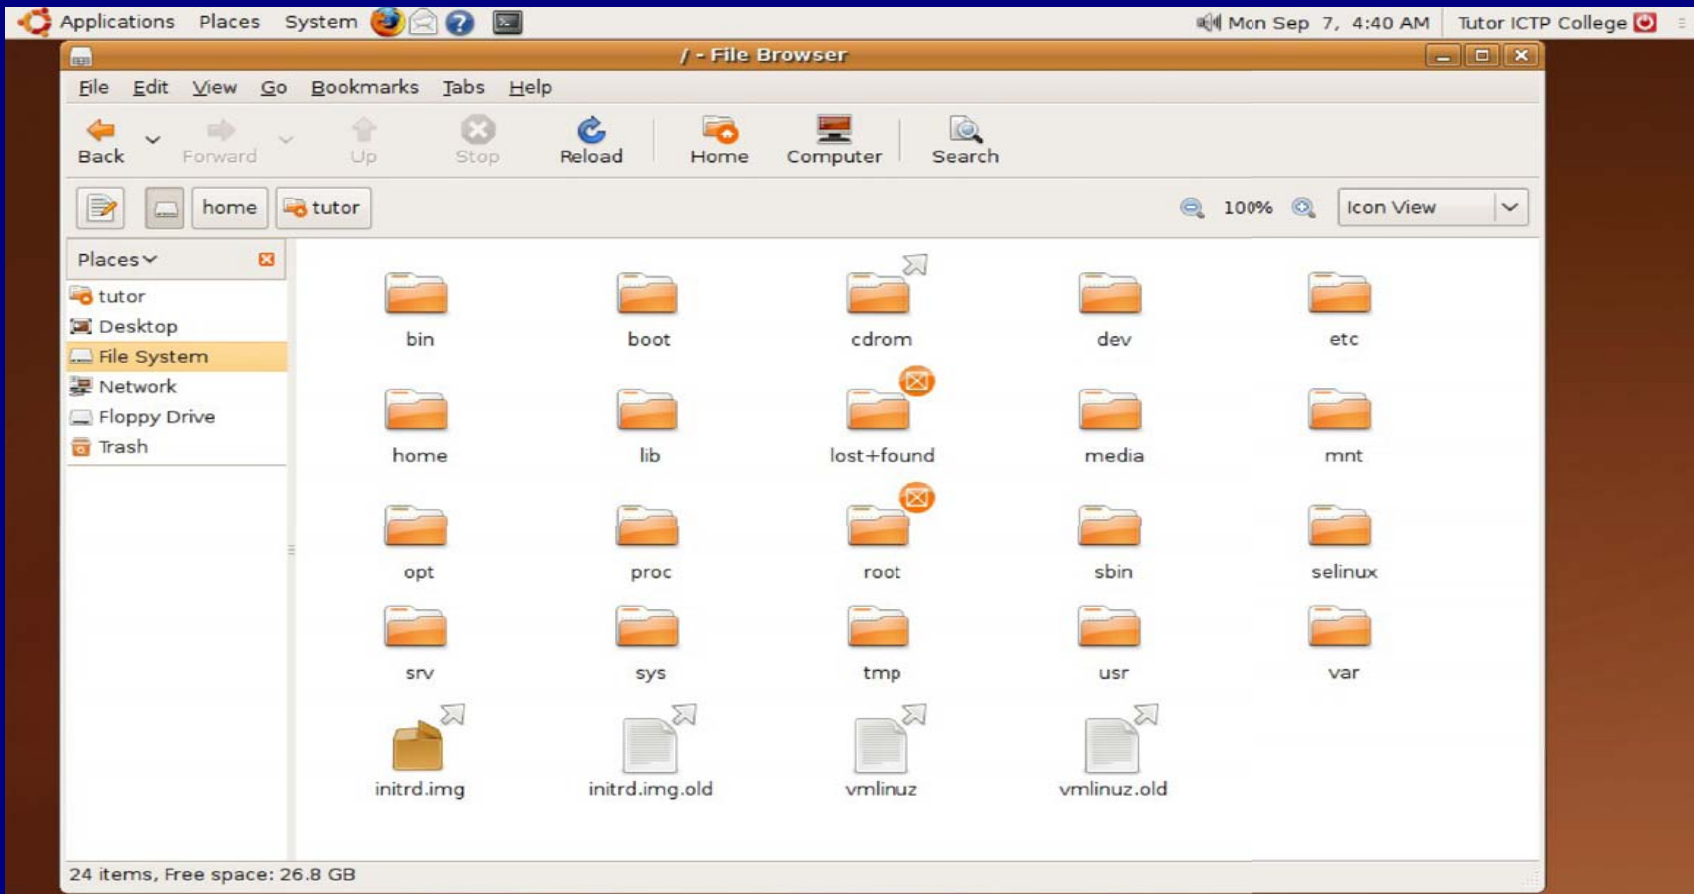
Applications Places System

Mon Sep 7, 4:40 AM Tutor ICTP College

/ - File Browser

File Edit View Go Bookmarks Tabs Help

Back Forward Up Stop Reload Home Computer Search

home tutor

100% Icon View

Places

tutor
Desktop
File System
Network
Floppy Drive
Trash

bin boot cdrom dev etc
home lib lost+found media mnt
opt proc root sbin selinux
srv sys tmp usr var
initrd.img initrd.img.old vmlinuz vmlinuz.old

24 items, Free space: 26.8 GB